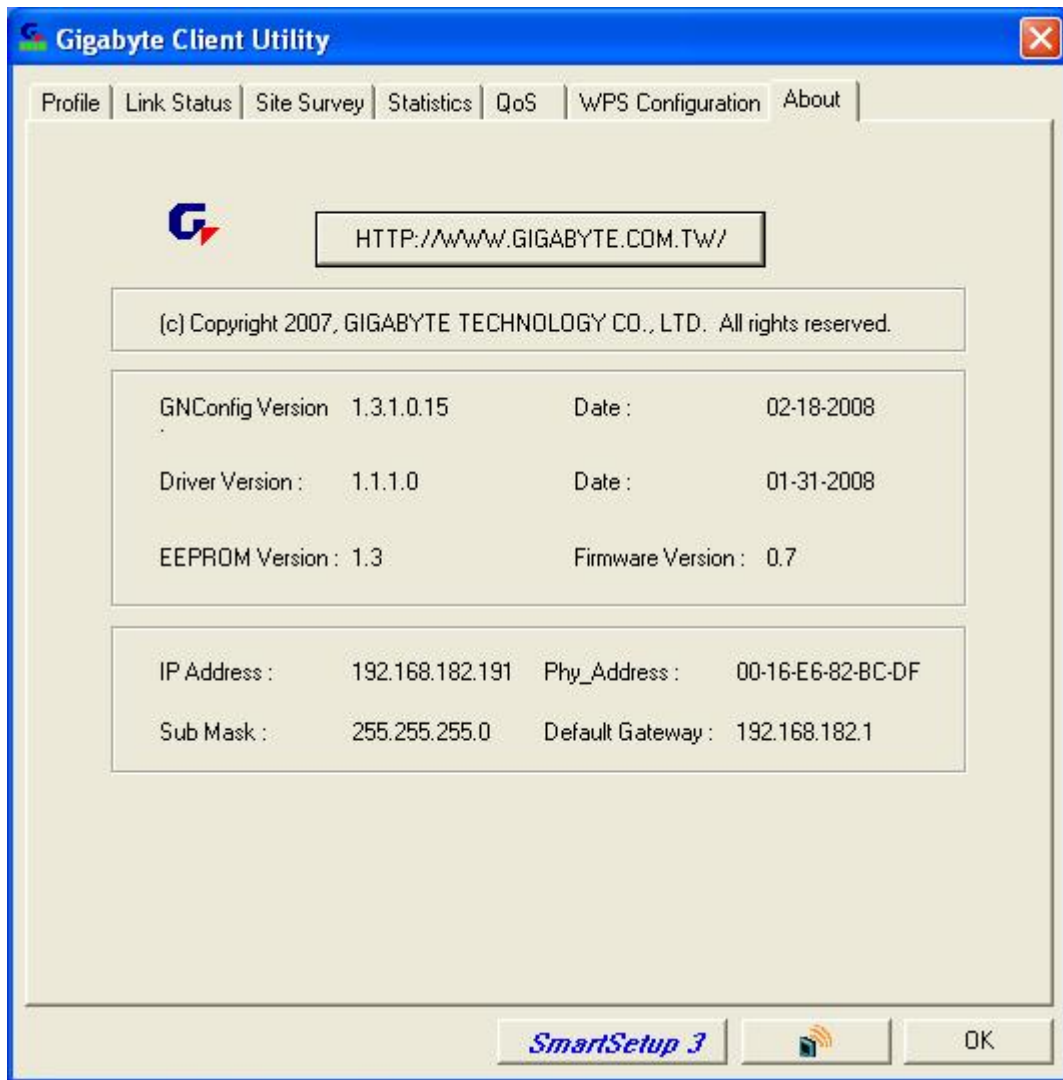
Gigabyte Client Utility

Profile | Link Status | Site Survey | Statistics | QoS | WPS Configuration | About

HTTP://WWW.GIGABYTE.COM.TW/

(c) Copyright 2007, GIGABYTE TECHNOLOGY CO., LTD. All rights reserved.

GNConfig Version 1.3.1.0.15 Date : 02-18-2008

Driver Version : 1.1.1.0 Date : 01-31-2008

EEPROM Version : 1.3 Firmware Version : 0.7

IP Address : 192.168.182.191 Phy_Address : 00-16-E6-82-BC-DF

Sub Mask : 255.255.255.0 Default Gateway : 192.168.182.1

SmartSetup 3

OK